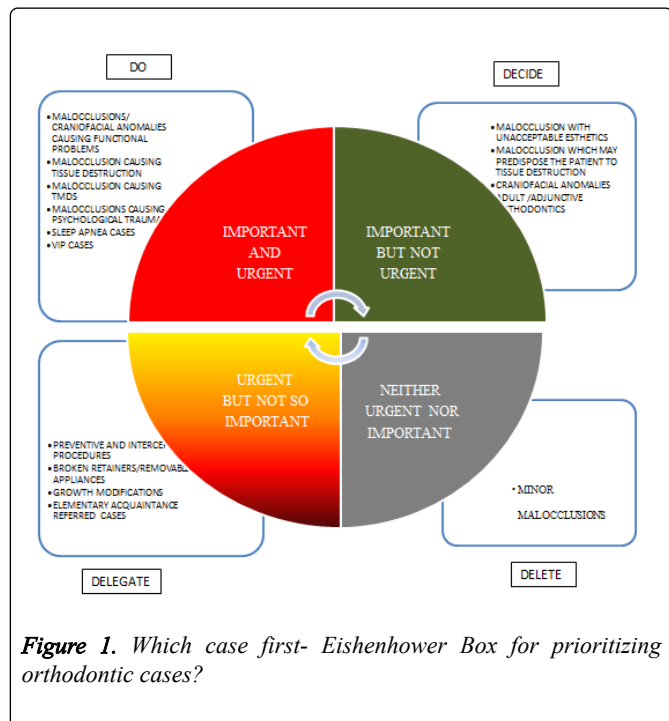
DO

DECIDE

• MALOCCLUSIONS/ CRANIOFACIAL ANOMALIES CAUSING FUNCTIONAL PROBLEMS
• MALOCCLUSION CAUSING TISSUE DESTRUCTION
• MALOCCLUSION CAUSING TMDS
• MALOCCLUSIONS CAUSING PSYCHOLOGICAL TRAUM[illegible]
• SLEEP APNEA CASES
• VIP CASES

• MALOCCLUSION WITH UNACCEPTABLE ESTHETICS
• MALOCCLUSION WHICH MAY PREDISPOSE THE PATIENT TO TISSUE DESTRUCTION
• CRANIOFACIAL ANOMALIES
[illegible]DULT /ADJUNCTIVE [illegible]THODONTICS

IMPORTANT AND URGENT

IMPORTANT BUT NOT URGENT

URGENT BUT NOT SO IMPORTANT

NEITHER URGENT NOR IMPORTANT

• PREVENTIVE AND INTERCE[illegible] PROCEDURES
• BROKEN RETAINERS/REMOVAB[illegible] APPLIANCES
• GROWTH MODIFICATIONS
• ELEMENTARY ACQUAINTANCE REFERRED CASES

• MINOR MALOCCLUSIONS

DELEGATE

DELETE

Figure 1. Which case first- Eishenhower Box for prioritizing orthodontic cases?